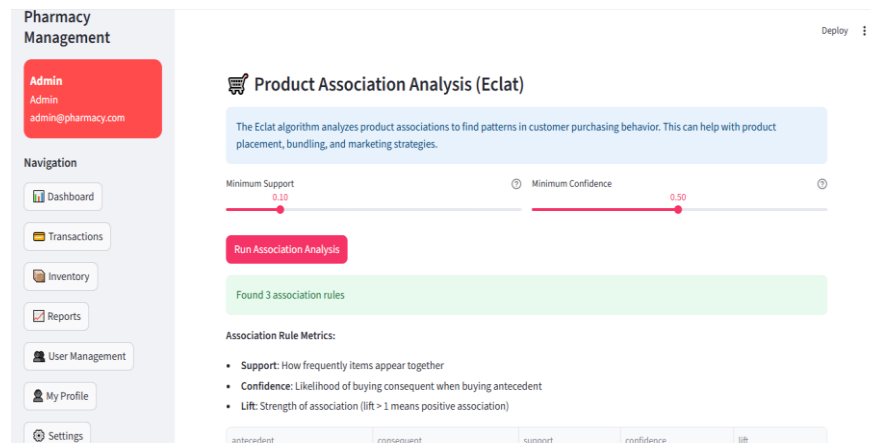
Pharmacy Management

Admin
Admin
admin@pharmacy.com

Navigation

Dashboard

Transactions

Inventory

Reports

User Management

My Profile

Settings

Deploy

Product Association Analysis (Eclat)

The Eclat algorithm analyzes product associations to find patterns in customer purchasing behavior. This can help with product placement, bundling, and marketing strategies.

Minimum Support
0.10

Minimum Confidence
0.50

Run Association Analysis

Found 3 association rules

Association Rule Metrics:

- Support: How frequently items appear together
- Confidence: Likelihood of buying consequent when buying antecedent
- Lift: Strength of association (lift > 1 means positive association)

| antecedent | consequent | support | confidence | lift |
|---|---|---|---|---|